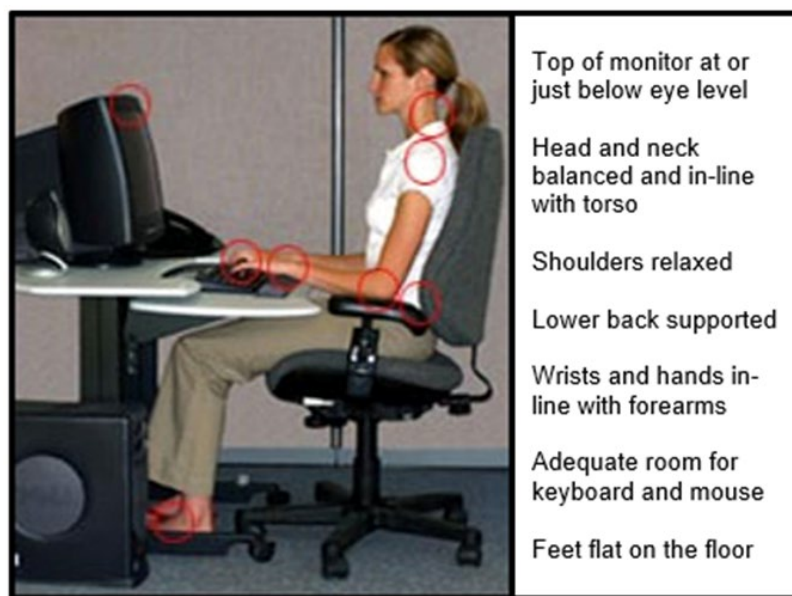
Top of monitor at or just below eye level

Head and neck balanced and in-line with torso

Shoulders relaxed

Lower back supported

Wrists and hands in-line with forearms

Adequate room for keyboard and mouse

Feet flat on the floor